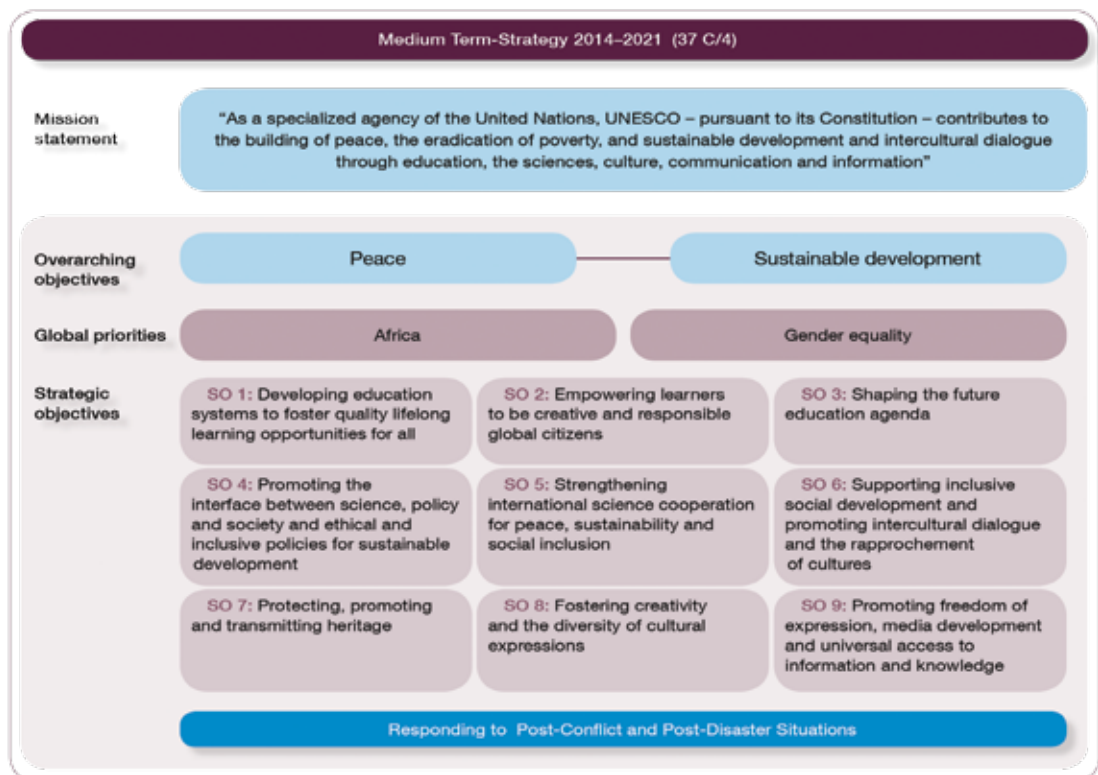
Medium Term-Strategy 2014–2021 (37 C/4)

Mission statement

"As a specialized agency of the United Nations, UNESCO – pursuant to its Constitution – contributes to the building of peace, the eradication of poverty, and sustainable development and intercultural dialogue through education, the sciences, culture, communication and information"

Overarching objectives

Peace

Sustainable development

Global priorities

Africa

Gender equality

Strategic objectives

SO 1: Developing education systems to foster quality lifelong learning opportunities for all

SO 2: Empowering learners to be creative and responsible global citizens

SO 3: Shaping the future education agenda

SO 4: Promoting the interface between science, policy and society and ethical and inclusive policies for sustainable development

SO 5: Strengthening international science cooperation for peace, sustainability and social inclusion

SO 6: Supporting inclusive social development and promoting intercultural dialogue and the rapprochement of cultures

SO 7: Protecting, promoting and transmitting heritage

SO 8: Fostering creativity and the diversity of cultural expressions

SO 9: Promoting freedom of expression, media development and universal access to information and knowledge

Responding to Post-Conflict and Post-Disaster Situations